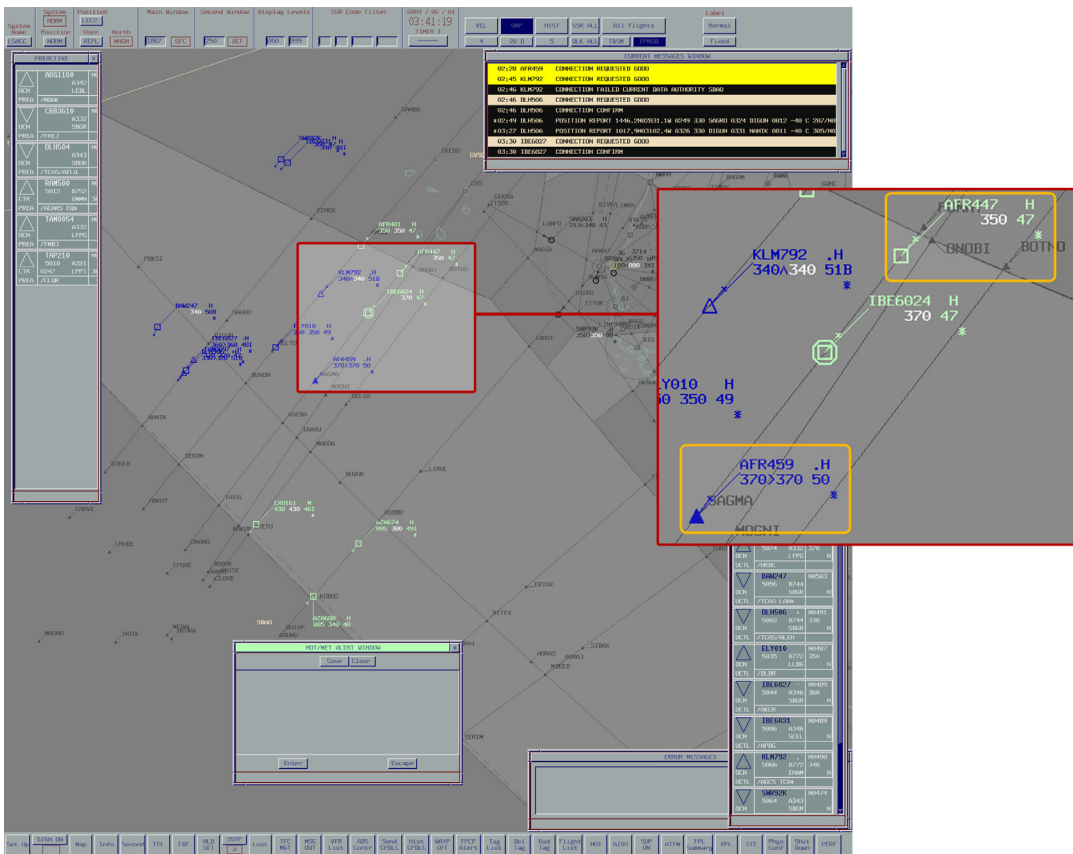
System Name ESACC | System NORM | Position NORM | Position LEC2 | User REPLY | North MAGN | Main Window 1067 | SFC | Second Window 250 | DEF | Display Levels 000 | 999 | SSR Code Filter | 2009 / 06 / 01 | 03:41:19 | TIMER 1

VEL | SRP | HIST | SSR ALL | All Flights | Label | Normal | Fixed
4 | 20 0 | 5 | BLK ALL | T&SM | FPRCH

CURRENT MESSAGES WINDOW

| | | |
|---|---|---|
| 02:28 | AFR459 | CONNECTION REQUESTED GOOD |
| 02:45 | KLM792 | CONNECTION REQUESTED GOOD |
| 02:46 | KLM792 | CONNECTION FAILED CURRENT DATA AUTHORITY SBAO |
| 02:46 | DLH506 | CONNECTION REQUESTED GOOD |
| 02:46 | DLH506 | CONNECTION CONFIRM |
| 03:27 | DLH506 | POSITION REPORT 1017.9N03102.4W 0326 330 DIGUN 0331 NANIK 0811 -40 C 305/N0 |
| 03:30 | IBE6027 | CONNECTION REQUESTED GOOD |
| 03:30 | IBE6027 | CONNECTION CONFIRM |

PREACTIVE
ARG1160 A342 LEBL
CBS3610 A332 SBGR
DLH504 A343 SBGR
RAM500 B752 GMMN
TAM8054 A332 LFPG
TAP210 A321 LPPT

AFR447 H 350 47
BOTNO
KLM792 .H 340Λ340 51B
IBE6024 H 370 47
LY010 H 50 350 49
AFR459 .H 370>370 50
SAGMA
MOGNI

BAW247
DLH506
ELY010
IBE6027
IBE6831
KLM792
SWR92K

HOT/MET ALERT WINDOW
Save | Clear
Enter | Escape

ERROR MESSAGES

Set Up | SIGN ON | Map | Info | Second | TPL | EBF | HLD SET | SSTF | Lost | TFC MGI | MSG UNI | VFR List | ADS Contr | Send LFSLC | Hist CPDLC | WAYP OFF | FPCP Alert | Tag List | Del Tag | Rad Tag | Flight List | NOT | AIDS | SOP ON | ATFM | FPL Summary | RPL | STI | Phys Conf | Shut Down | PERF